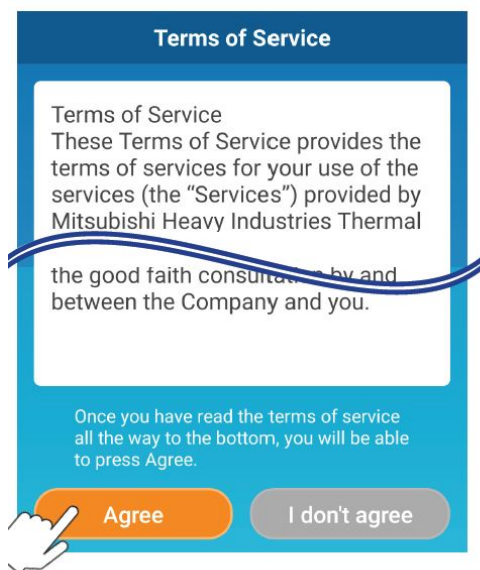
Terms of Service

Terms of Service
These Terms of Service provides the terms of services for your use of the services (the “Services”) provided by Mitsubishi Heavy Industries Thermal

the good faith consultat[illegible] by and between the Company and you.

Once you have read the terms of service all the way to the bottom, you will be able to press Agree.

Agree

I don't agree